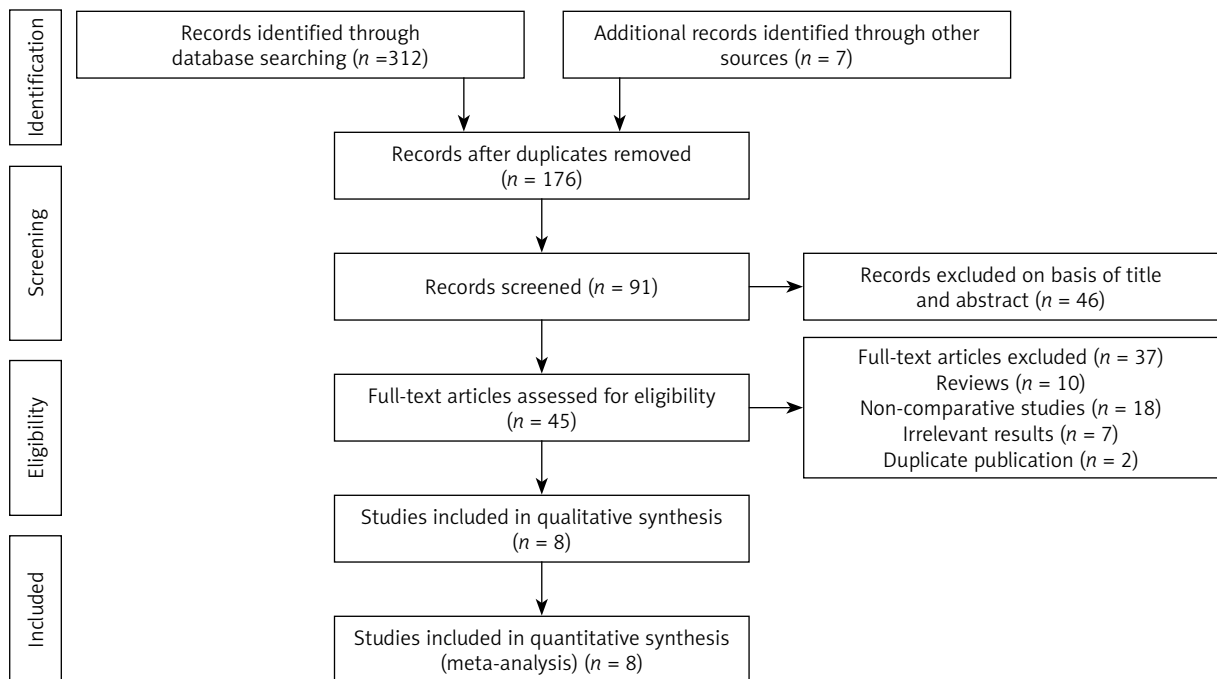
Identification

Records identified through database searching ($n$ =312)

Additional records identified through other sources ($n$ = 7)

Records after duplicates removed ($n$ = 176)

Screening

Records screened ($n$ = 91)

Records excluded on basis of title and abstract ($n$ = 46)

Eligibility

Full-text articles assessed for eligibility ($n$ = 45)

Full-text articles excluded ($n$ = 37)
Reviews ($n$ = 10)
Non-comparative studies ($n$ = 18)
Irrelevant results ($n$ = 7)
Duplicate publication ($n$ = 2)

Studies included in qualitative synthesis ($n$ = 8)

Included

Studies included in quantitative synthesis (meta-analysis) ($n$ = 8)